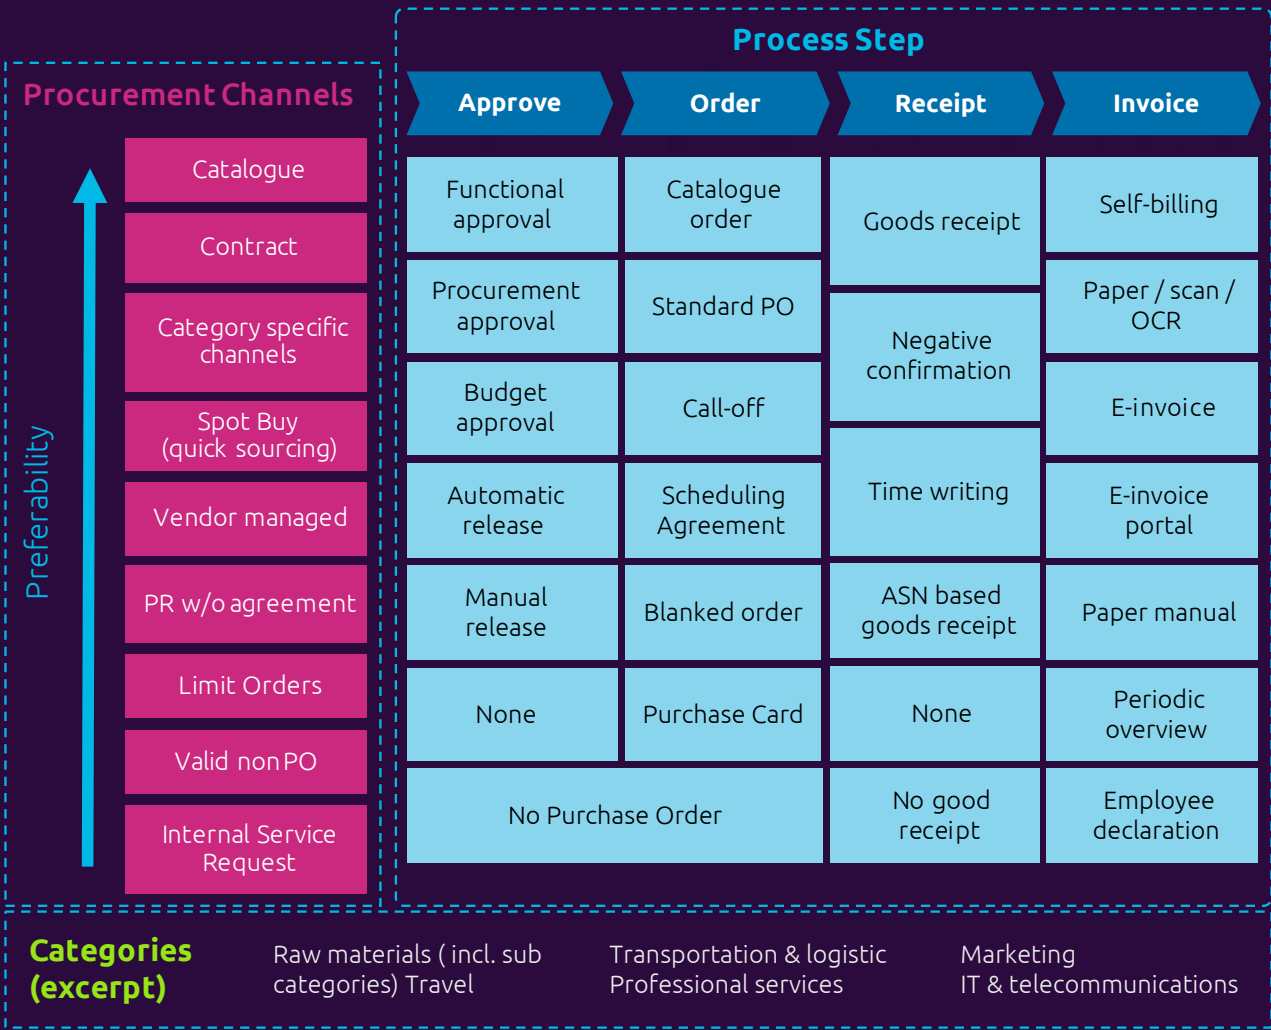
Procurement Channels

Preferability

Catalogue

Contract

Category specific channels

Spot Buy (quick sourcing)

Vendor managed

PR w/o agreement

Limit Orders

Valid non PO

Internal Service Request

Process Step

| Approve | Order | Receipt | Invoice |
|---|---|---|---|
| Functional approval | Catalogue order | Goods receipt | Self-billing |
| Procurement approval | Standard PO | Negative confirmation | Paper / scan / OCR |
| Budget approval | Call-off | | E-invoice |
| Automatic release | Scheduling Agreement | Time writing | E-invoice portal |
| Manual release | Blanked order | ASN based goods receipt | Paper manual |
| None | Purchase Card | None | Periodic overview |
| No Purchase Order | | No good receipt | Employee declaration |

Categories (excerpt)

Raw materials ( incl. sub categories) Travel

Transportation & logistic Professional services

Marketing IT & telecommunications